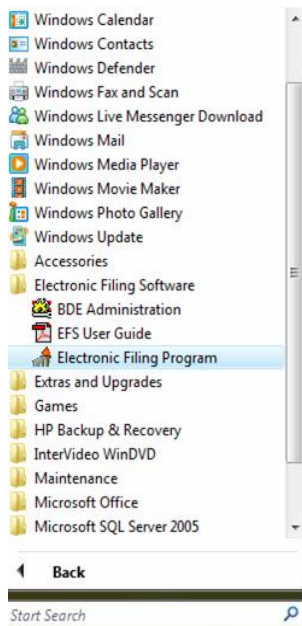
Windows Calendar
Windows Contacts
Windows Defender
Windows Fax and Scan
Windows Live Messenger Download
Windows Mail
Windows Media Player
Windows Movie Maker
Windows Photo Gallery
Windows Update
Accessories
Electronic Filing Software
BDE Administration
EFS User Guide
Electronic Filing Program
Extras and Upgrades
Games
HP Backup & Recovery
InterVideo WinDVD
Maintenance
Microsoft Office
Microsoft SQL Server 2005

Back

Start Search